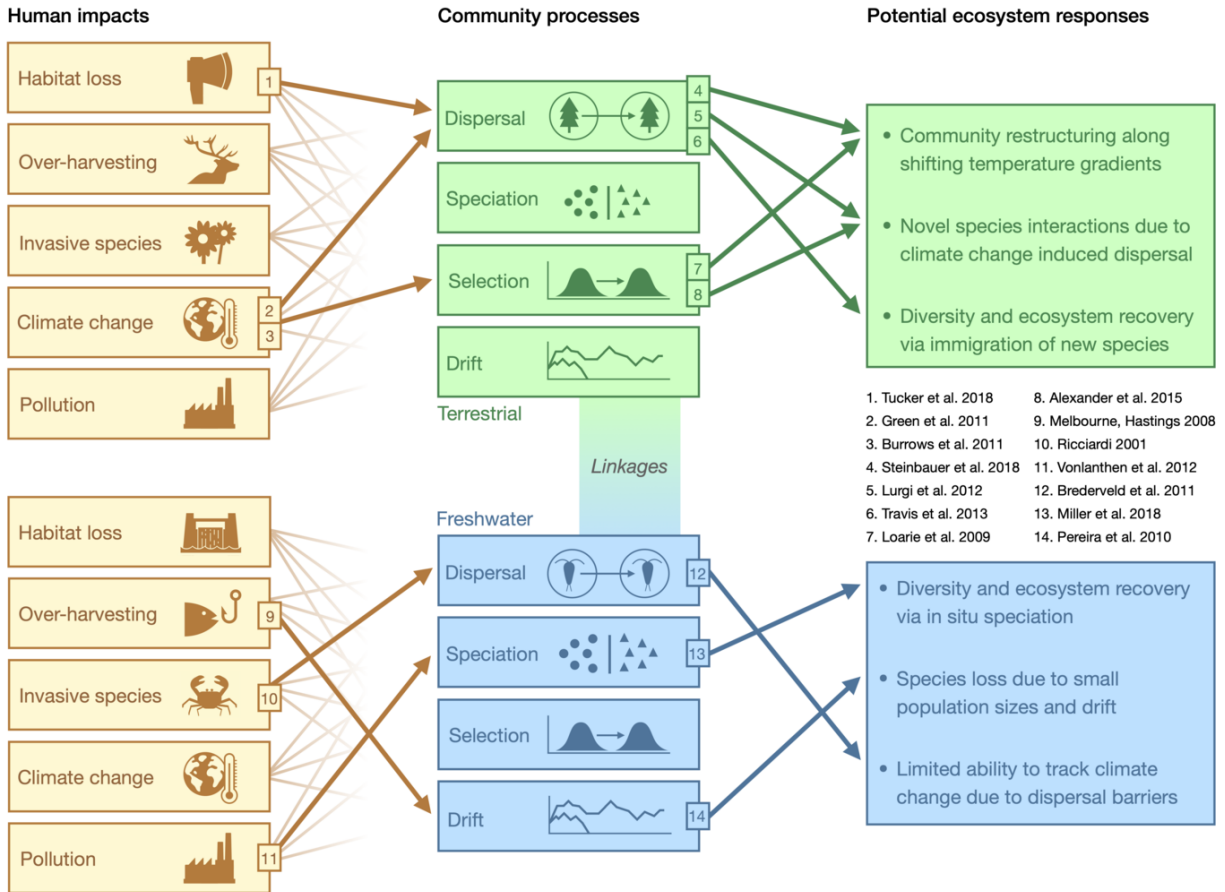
Human impacts

Community processes

Potential ecosystem responses

Habitat loss 1

Over-harvesting

Invasive species

Climate change 2 3

Pollution

Dispersal 4 5 6

Speciation

Selection 7 8

Drift

Terrestrial

• Community restructuring along shifting temperature gradients

• Novel species interactions due to climate change induced dispersal

• Diversity and ecosystem recovery via immigration of new species

1. Tucker et al. 2018
2. Green et al. 2011
3. Burrows et al. 2011
4. Steinbauer et al. 2018
5. Lurgi et al. 2012
6. Travis et al. 2013
7. Loarie et al. 2009
8. Alexander et al. 2015
9. Melbourne, Hastings 2008
10. Ricciardi 2001
11. Vonlanthen et al. 2012
12. Brederveld et al. 2011
13. Miller et al. 2018
14. Pereira et al. 2010

Linkages

Freshwater

Habitat loss

Over-harvesting 9

Invasive species 10

Climate change

Pollution 11

Dispersal 12

Speciation 13

Selection

Drift 14

• Diversity and ecosystem recovery via in situ speciation

• Species loss due to small population sizes and drift

• Limited ability to track climate change due to dispersal barriers